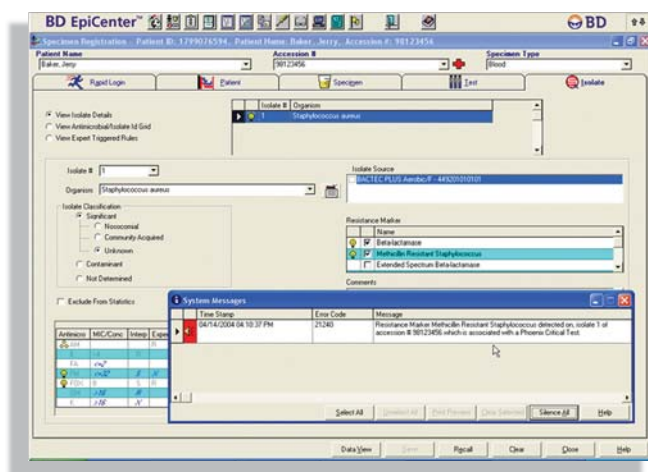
BD EpiCenter™

BD

Specimen Registration - Patient ID: 1799076594, Patient Name: Baker, Jerry, Accession #: 98123456

Patient Name
Baker, Jerry

Accession #
98123456

Specimen Type
Blood

Rapid Login

Patient

Specimen

Test

Isolate

View Isolate Details
View Antimicrobial/Isolate Id Grid
View Expert Triggered Rules

| Isolate # | Organism |
|---|---|
| 1 | Staphylococcus aureus |

Isolate # 1

Organism Staphylococcus aureus

Isolate Classification
Significant
Nosocomial
Community Acquired
Unknown
Contaminant
Not Determined

Isolate Source
BACTEC PLUS Aerobic/F - 449201010101

Resistance Marker
Name
Beta-lactamase
Methicillin Resistant Staphylococcus
Extended Spectrum Beta-lactamase

Comments

Exclude From Statistics

| Antimicro | MIC/Conc | Interp | Exper |
|---|---|---|---|
| AM | | R | |
| | | | |
| FA | <=4 | | |
| | <=2 | S | |
| FOX | 8 | R | |
| | 16 | | |
| | >16 | R | |

System Messages

| Time Stamp | Error Code | Message |
|---|---|---|
| 04/14/2004 04:10:37 PM | 21240 | Resistance Marker Methicillin Resistant Staphylococcus detected on, isolate 1 of accession # 98123456 which is associated with a Phoenix Critical Test. |

Select All
Unselect All
Print Preview
Clear Selected
Silence All
Help

Data View
Save
Recall
Clear
Close
Help